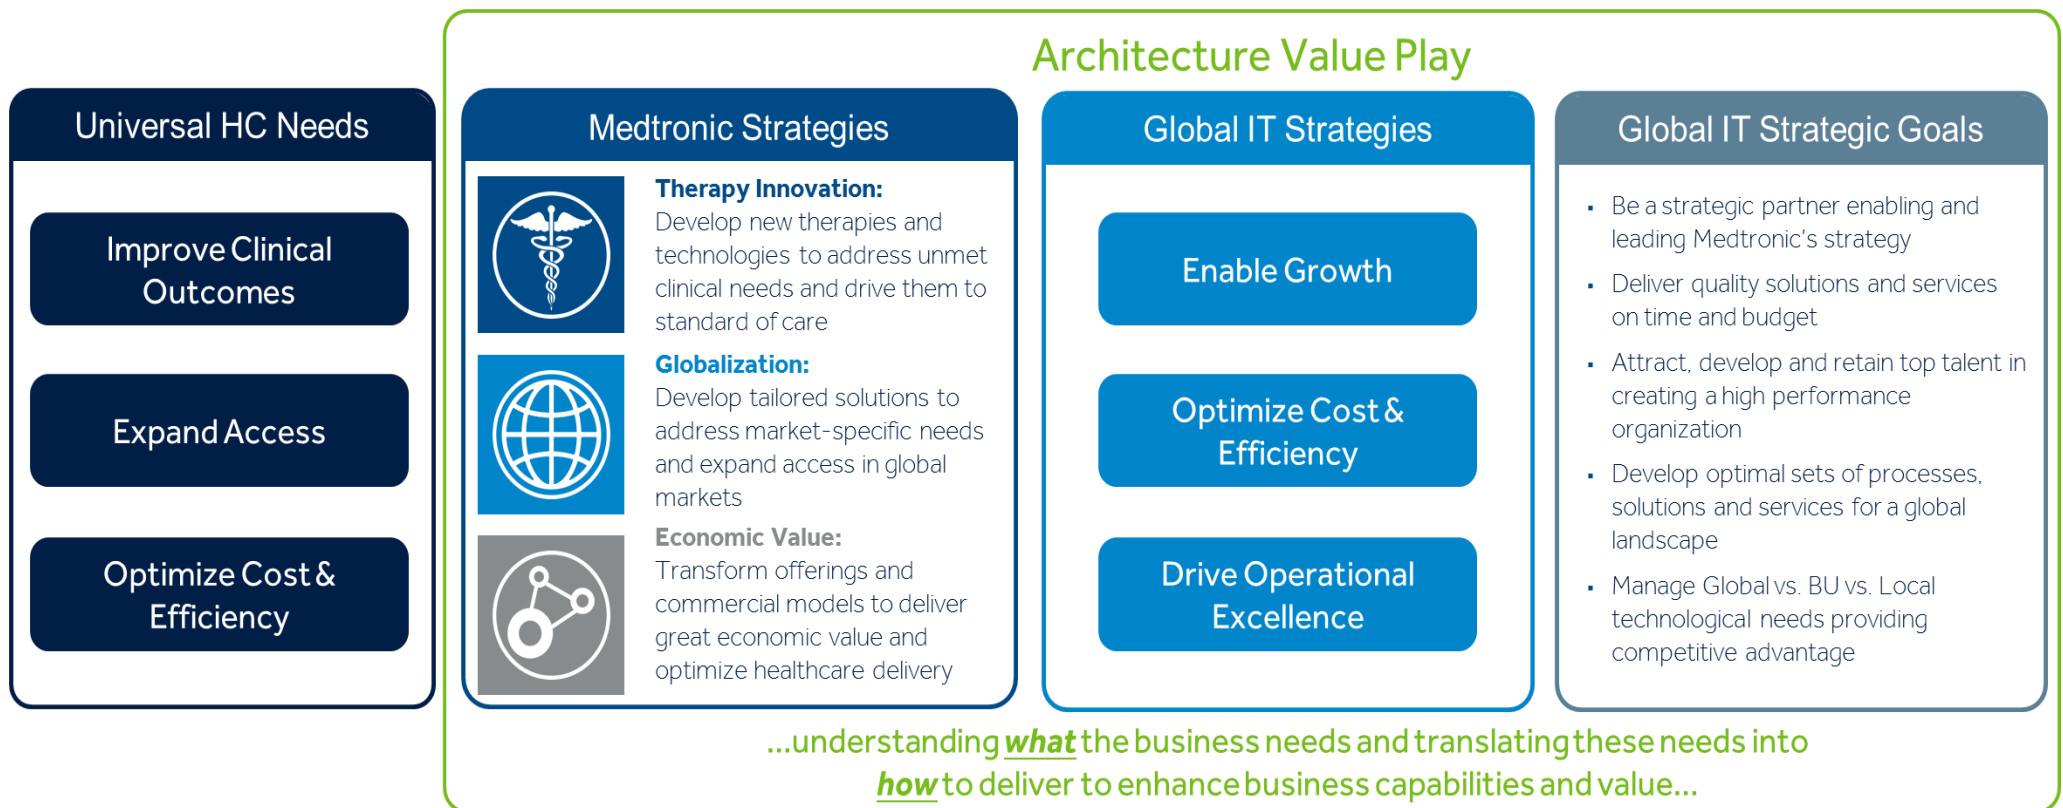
Universal HC Needs

Improve Clinical Outcomes

Expand Access

Optimize Cost & Efficiency

Architecture Value Play

Medtronic Strategies

Therapy Innovation:
Develop new therapies and technologies to address unmet clinical needs and drive them to standard of care

Globalization:
Develop tailored solutions to address market-specific needs and expand access in global markets

Economic Value:
Transform offerings and commercial models to deliver great economic value and optimize healthcare delivery

Global IT Strategies

Enable Growth

Optimize Cost & Efficiency

Drive Operational Excellence

Global IT Strategic Goals

- Be a strategic partner enabling and leading Medtronic's strategy
- Deliver quality solutions and services on time and budget
- Attract, develop and retain top talent in creating a high performance organization
- Develop optimal sets of processes, solutions and services for a global landscape
- Manage Global vs. BU vs. Local technological needs providing competitive advantage

...understanding ***what*** the business needs and translating these needs into ***how*** to deliver to enhance business capabilities and value...